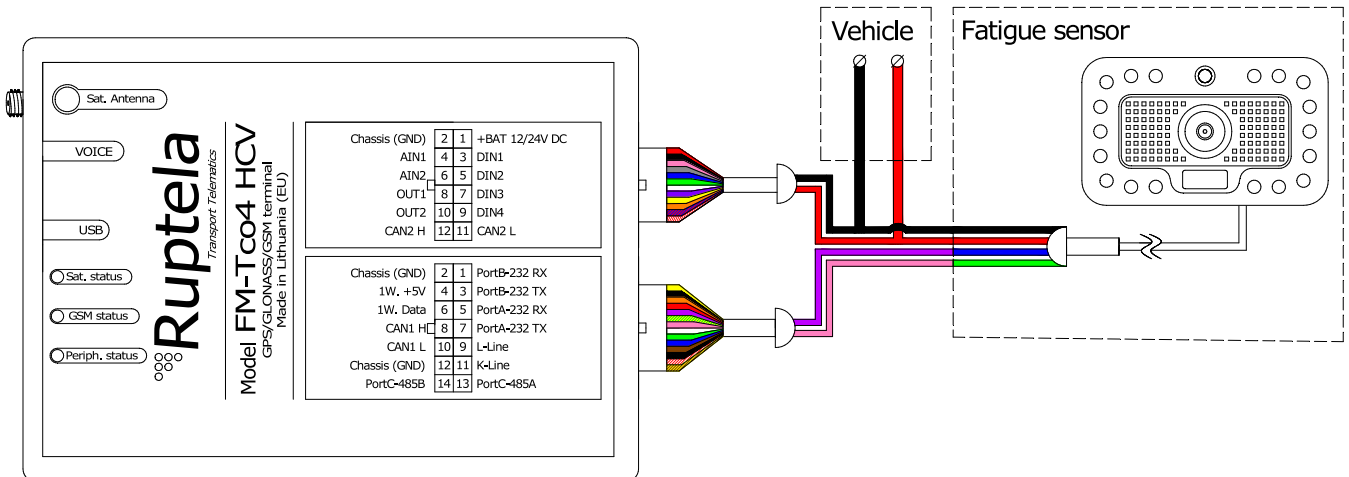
Vehicle

Fatigue sensor

Sat. Antenna

VOICE

USB

Sat. status

GSM status

Periph. status

Ruptela
Transport Telematics

Model FM-Tco4 HCV
GPS/GLONASS/GSM terminal
Made in Lithuania (EU)

| | | | |
|---|---|---|---|
| Chassis (GND) | 2 | 1 | +BAT 12/24V DC |
| AIN1 | 4 | 3 | DIN1 |
| AIN2 | 6 | 5 | DIN2 |
| OUT1 | 8 | 7 | DIN3 |
| OUT2 | 10 | 9 | DIN4 |
| CAN2 H | 12 | 11 | CAN2 L |

| | | | |
|---|---|---|---|
| Chassis (GND) | 2 | 1 | PortB-232 RX |
| 1W. +5V | 4 | 3 | PortB-232 TX |
| 1W. Data | 6 | 5 | PortA-232 RX |
| CAN1 H | 8 | 7 | PortA-232 TX |
| CAN1 L | 10 | 9 | L-Line |
| Chassis (GND) | 12 | 11 | K-Line |
| PortC-485B | 14 | 13 | PortC-485A |